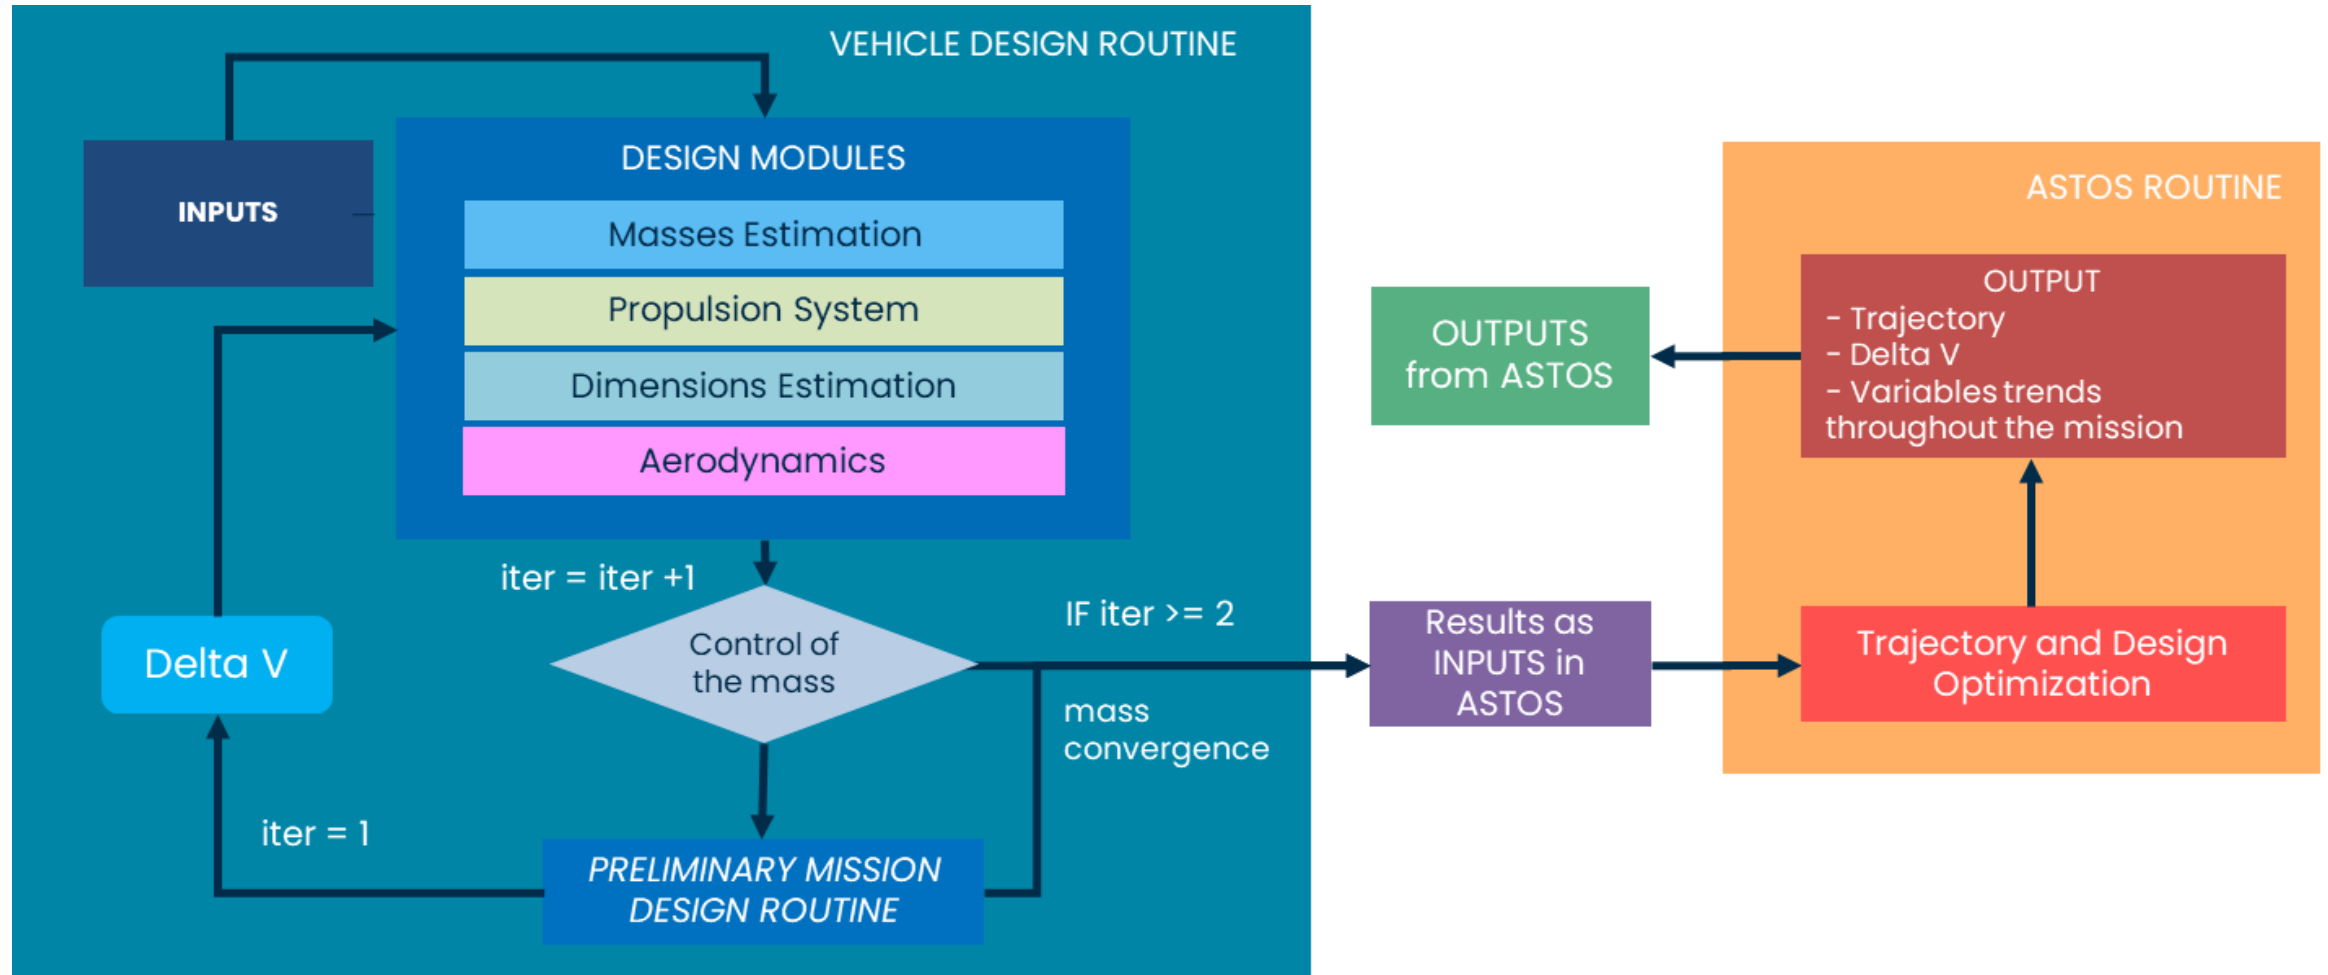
VEHICLE DESIGN ROUTINE

INPUTS

DESIGN MODULES

Masses Estimation

Propulsion System

Dimensions Estimation

Aerodynamics

iter = iter +1

Control of the mass

IF iter >= 2

mass convergence

Delta V

iter = 1

PRELIMINARY MISSION DESIGN ROUTINE

OUTPUTS from ASTOS

Results as INPUTS in ASTOS

ASTOS ROUTINE

OUTPUT
- Trajectory
- Delta V
- Variables trends throughout the mission

Trajectory and Design Optimization